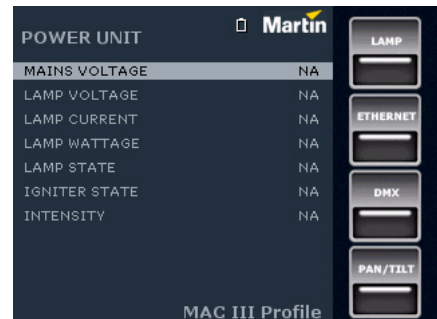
POWER UNIT

Martin

| MAINS VOLTAGE | NA |
|---|---|
| LAMP VOLTAGE | NA |
| LAMP CURRENT | NA |
| LAMP WATTAGE | NA |
| LAMP STATE | NA |
| IGNITER STATE | NA |
| INTENSITY | NA |

MAC III Profile

LAMP

ETHERNET

DMX

PAN/TILT